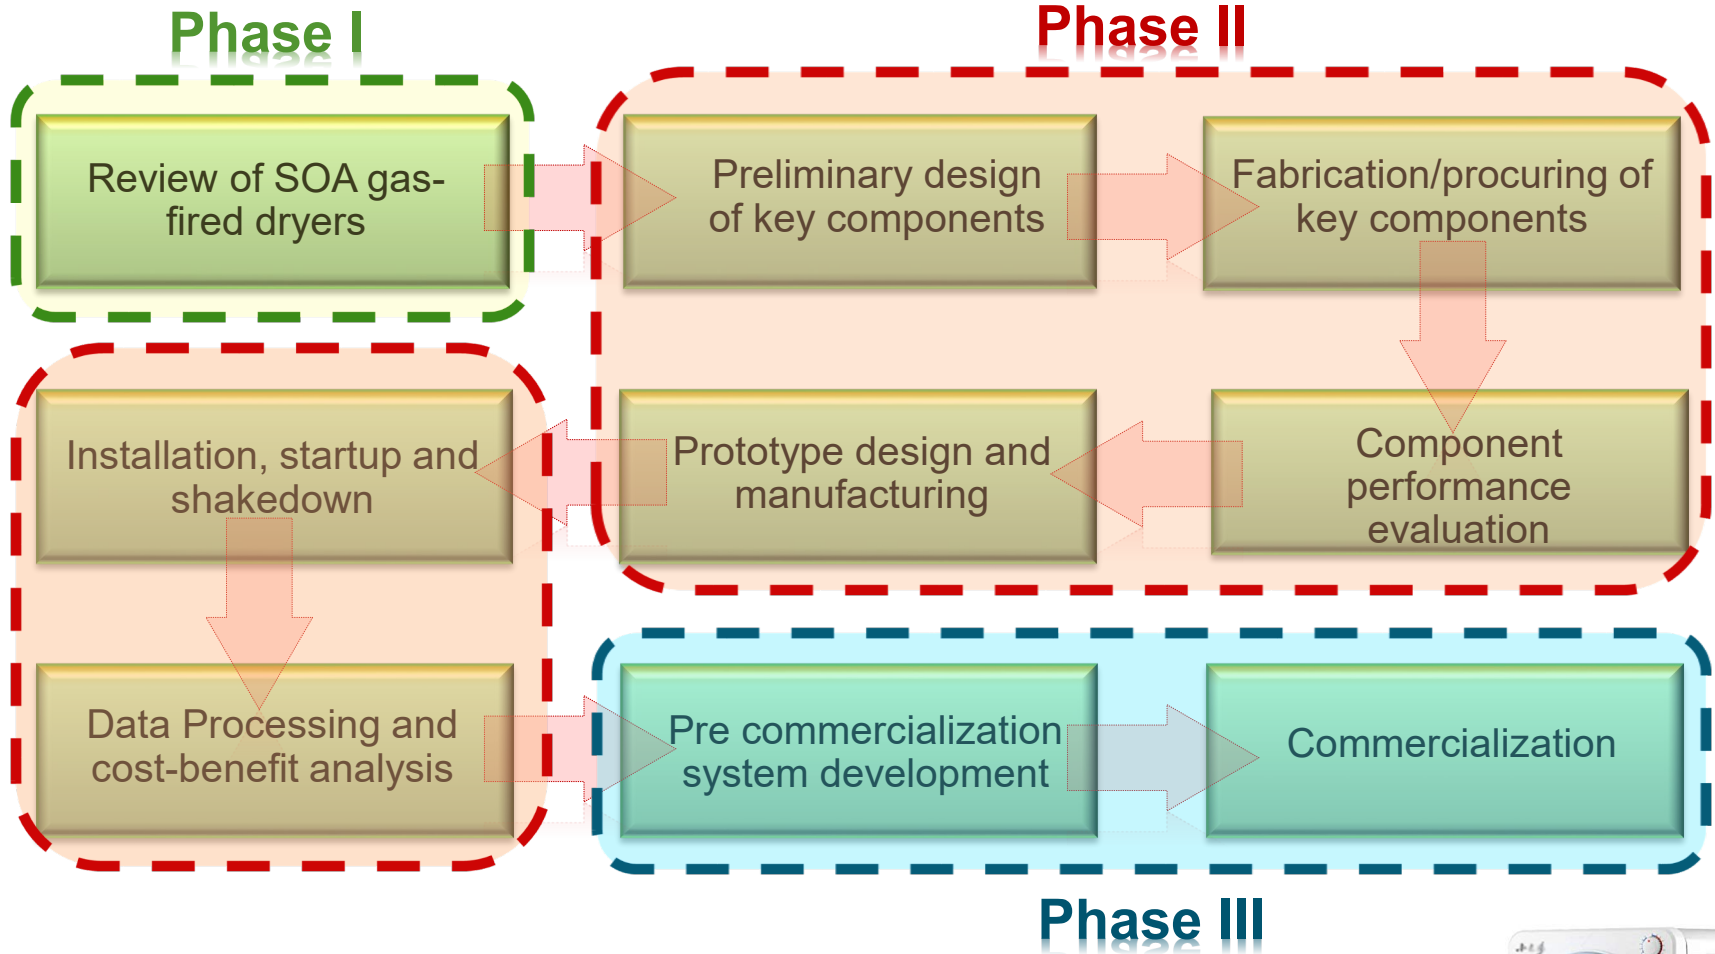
Phase I

Phase II

Review of SOA gas-fired dryers

Preliminary design of key components

Fabrication/procuring of key components

Installation, startup and shakedown

Prototype design and manufacturing

Component performance evaluation

Data Processing and cost-benefit analysis

Pre commercialization system development

Commercialization

Phase III